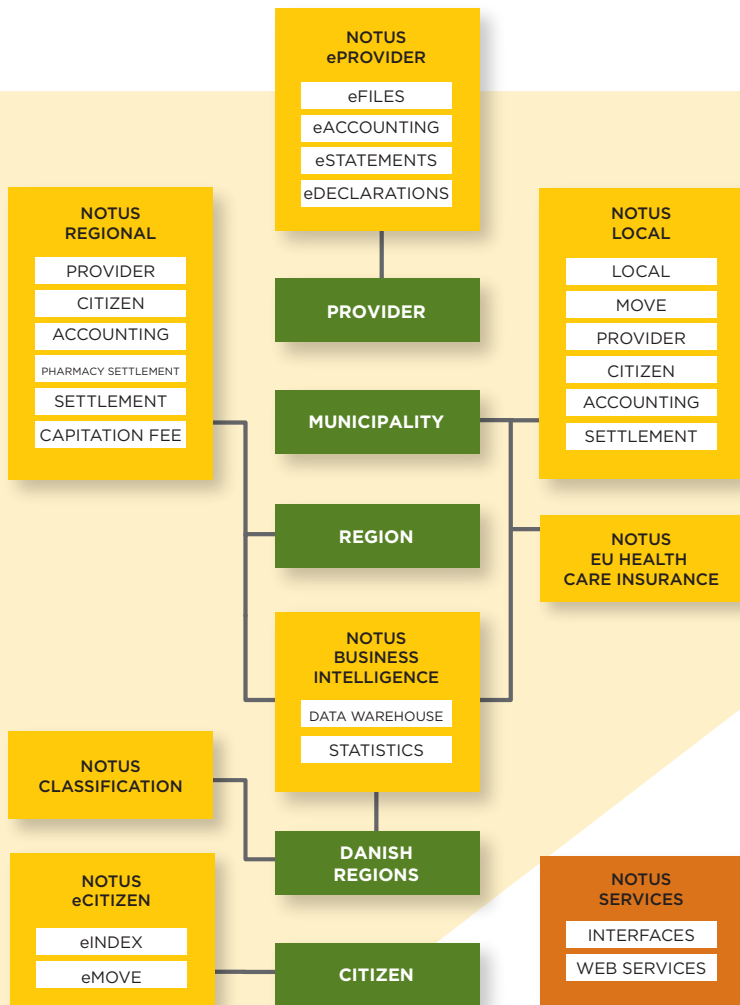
NOTUS
ePROVIDER

eFILES

eACCOUNTING

eSTATEMENTS

eDECLARATIONS

NOTUS
REGIONAL

PROVIDER

CITIZEN

ACCOUNTING

PHARMACY SETTLEMENT

SETTLEMENT

CAPITATION FEE

NOTUS
LOCAL

LOCAL

MOVE

PROVIDER

CITIZEN

ACCOUNTING

SETTLEMENT

PROVIDER

MUNICIPALITY

REGION

NOTUS
EU HEALTH
CARE INSURANCE

NOTUS
BUSINESS
INTELLIGENCE

DATA WAREHOUSE

STATISTICS

NOTUS
CLASSIFICATION

DANISH
REGIONS

NOTUS
eCITIZEN

eINDEX

eMOVE

CITIZEN

NOTUS
SERVICES

INTERFACES

WEB SERVICES